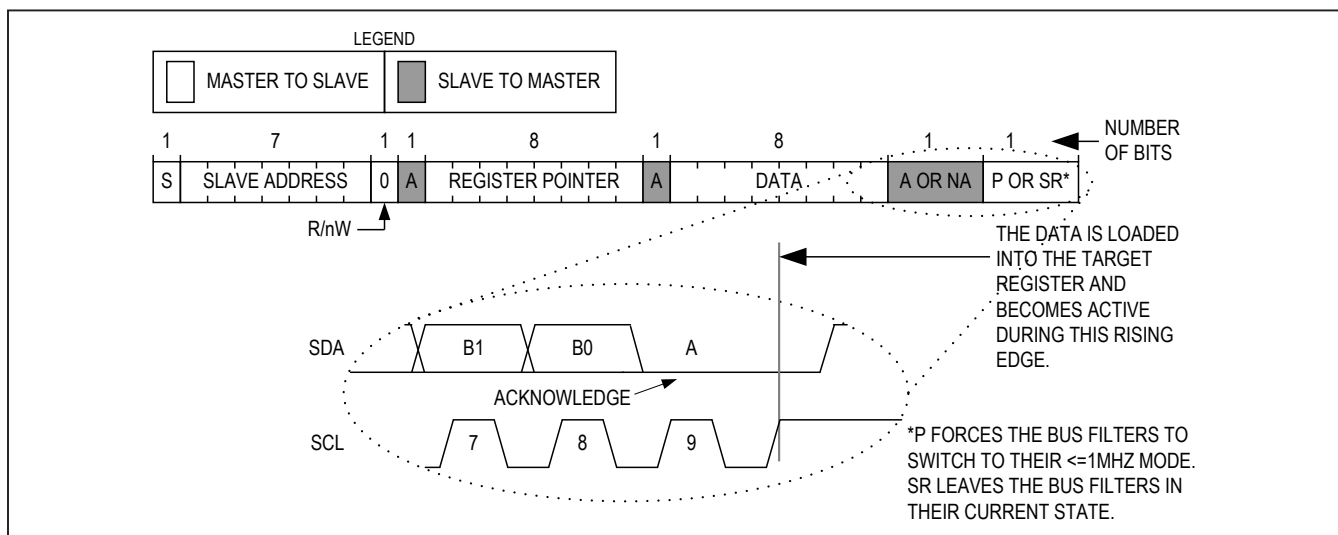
LEGEND

MASTER TO SLAVE

SLAVE TO MASTER

| 1 | 7 | 1 | 1 | 8 | 1 | 8 | 1 | 1 |
|---|---|---|---|---|---|---|---|---|
| S | SLAVE ADDRESS | 0 | A | REGISTER POINTER | A | DATA | A OR NA | P OR SR* |

NUMBER OF BITS

R/nW

THE DATA IS LOADED INTO THE TARGET REGISTER AND BECOMES ACTIVE DURING THIS RISING EDGE.

SDA

B1

B0

A

ACKNOWLEDGE

SCL

7

8

9

*P FORCES THE BUS FILTERS TO SWITCH TO THEIR <=1MHZ MODE. SR LEAVES THE BUS FILTERS IN THEIR CURRENT STATE.